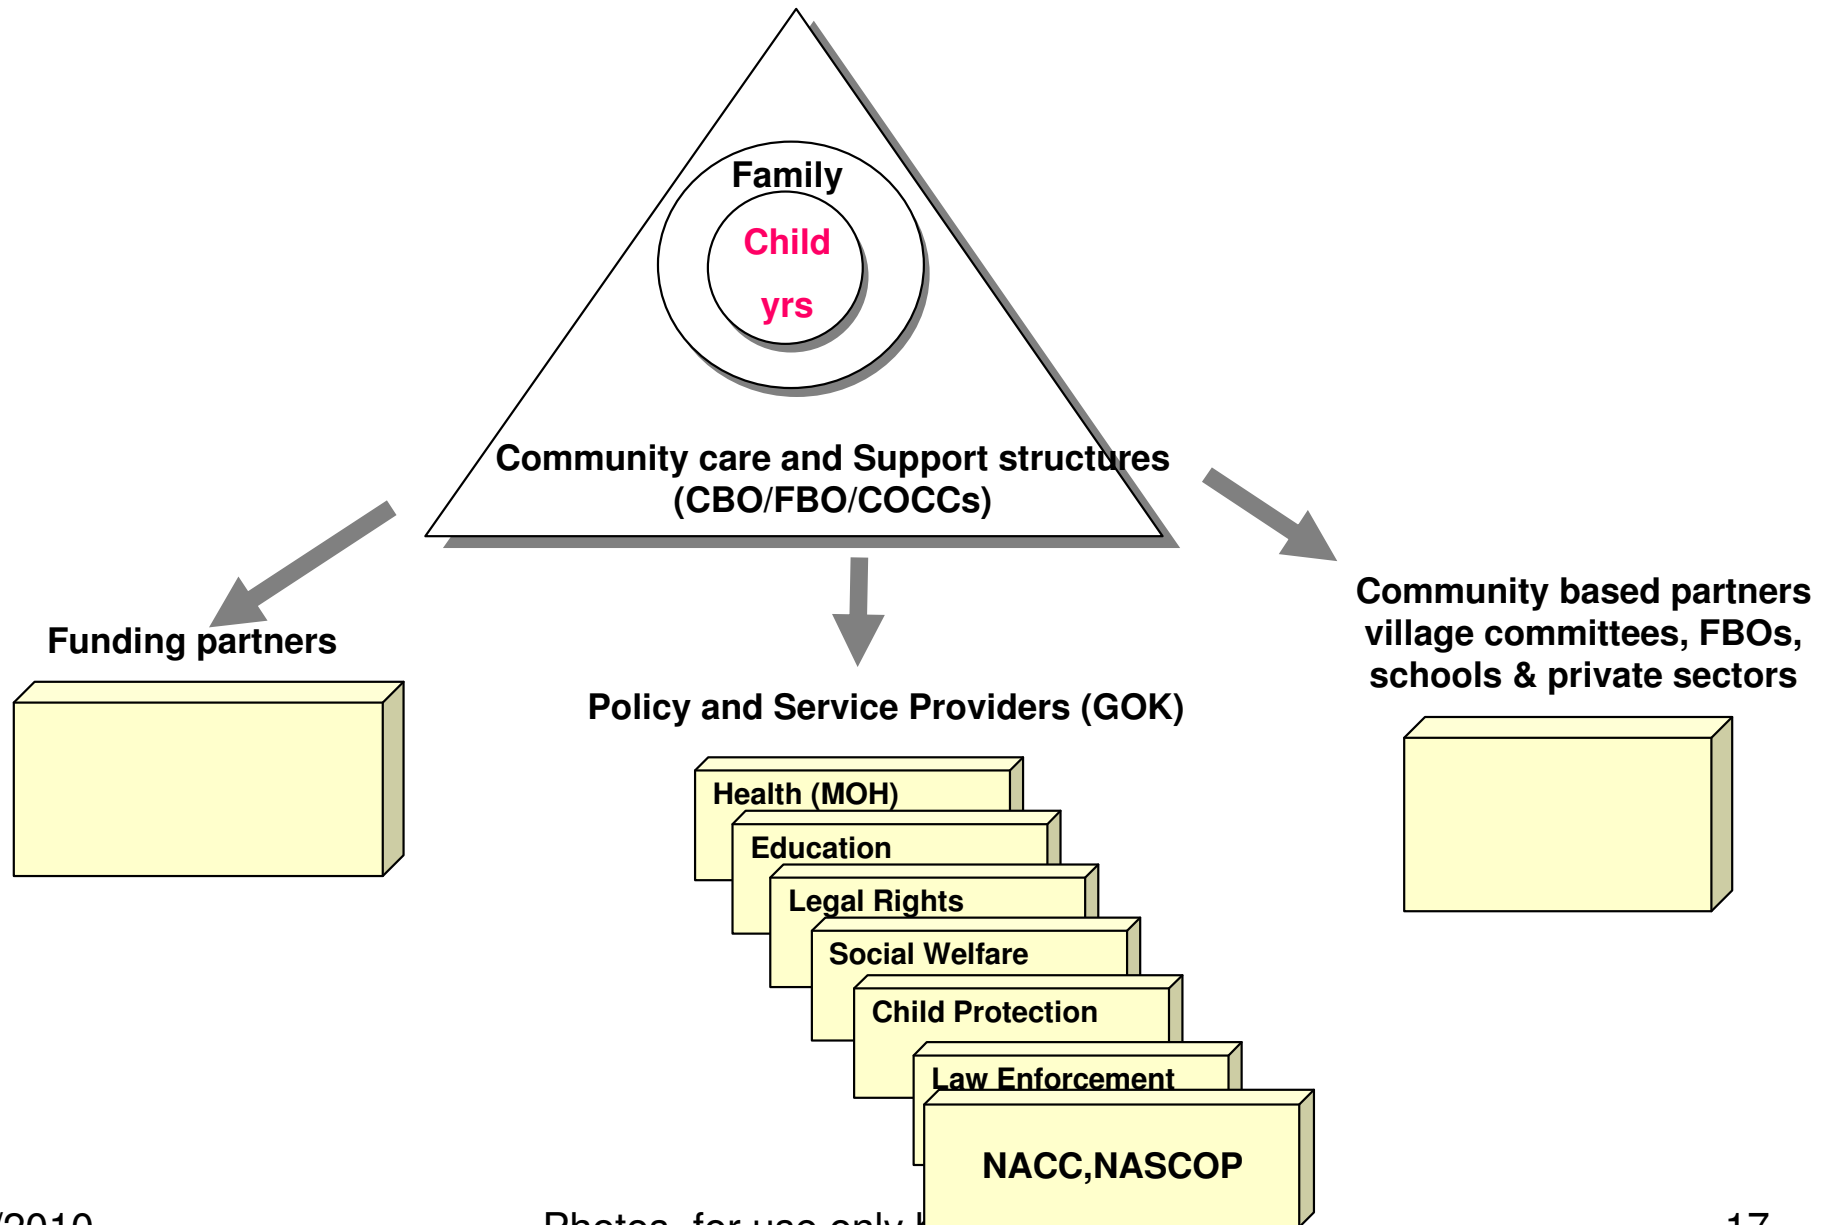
Family

Child

yrs

Community care and Support structures (CBO/FBO/COCCs)

Funding partners

Policy and Service Providers (GOK)

Community based partners village committees, FBOs, schools & private sectors

Health (MOH)

Education

Legal Rights

Social Welfare

Child Protection

Law Enforcement

NACC,NASCOP

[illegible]/2010

Photos, for use only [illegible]

17